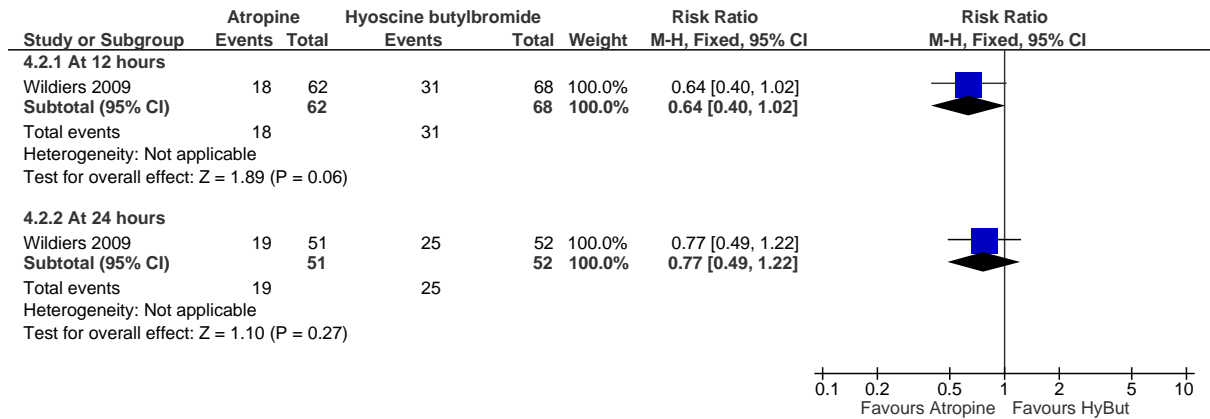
| | Atropine | | Hyoscine butylbromide | | | Risk Ratio | Risk Ratio |
|---|---|---|---|---|---|---|---|
| Study or Subgroup | Events | Total | Events | Total | Weight | M-H, Fixed, 95% CI | M-H, Fixed, 95% CI |
| **4.2.1 At 12 hours** | | | | | | | |
| Wildiers 2009 | 18 | 62 | 31 | 68 | 100.0% | 0.64 [0.40, 1.02] | |
| **Subtotal (95% CI)** | | **62** | | **68** | **100.0%** | **0.64 [0.40, 1.02]** | |
| Total events | 18 | | 31 | | | | |
| Heterogeneity: Not applicable | | | | | | | |
| Test for overall effect: Z = 1.89 (P = 0.06) | | | | | | | |
| **4.2.2 At 24 hours** | | | | | | | |
| Wildiers 2009 | 19 | 51 | 25 | 52 | 100.0% | 0.77 [0.49, 1.22] | |
| **Subtotal (95% CI)** | | **51** | | **52** | **100.0%** | **0.77 [0.49, 1.22]** | |
| Total events | 19 | | 25 | | | | |
| Heterogeneity: Not applicable | | | | | | | |
| Test for overall effect: Z = 1.10 (P = 0.27) | | | | | | | |

0.1 0.2 0.5 1 2 5 10
Favours Atropine Favours HyBut